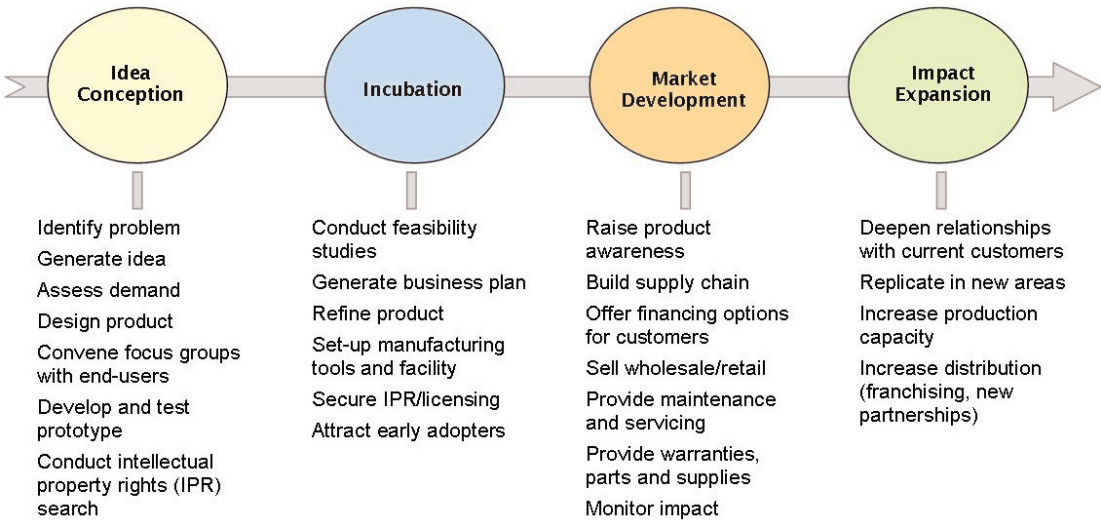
Idea Conception

Incubation

Market Development

Impact Expansion

Identify problem

Generate idea

Assess demand

Design product

Convene focus groups with end-users

Develop and test prototype

Conduct intellectual property rights (IPR) search

Conduct feasibility studies

Generate business plan

Refine product

Set-up manufacturing tools and facility

Secure IPR/licensing

Attract early adopters

Raise product awareness

Build supply chain

Offer financing options for customers

Sell wholesale/retail

Provide maintenance and servicing

Provide warranties, parts and supplies

Monitor impact

Deepen relationships with current customers

Replicate in new areas

Increase production capacity

Increase distribution (franchising, new partnerships)